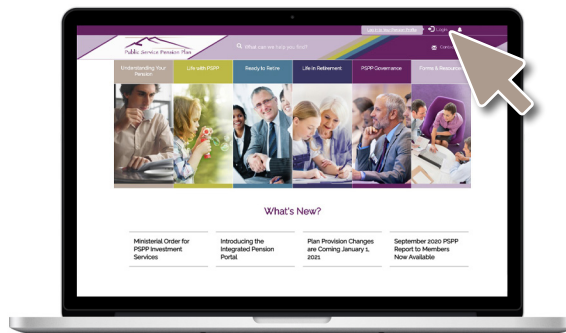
Public Service Pension Plan

What can we help you find?

Link to the Pension Profile

Login

Contact

Understanding Your Pension

Life with PSPP

Ready to Retire

Life in Retirement

PSPP Governance

Forms & Resources

What's New?

Ministerial Order for PSPP Investment Services

Introducing the Integrated Pension Portal

Plan Provision Changes are Coming January 1, 2021

September 2020 PSPP Report to Members Now Available